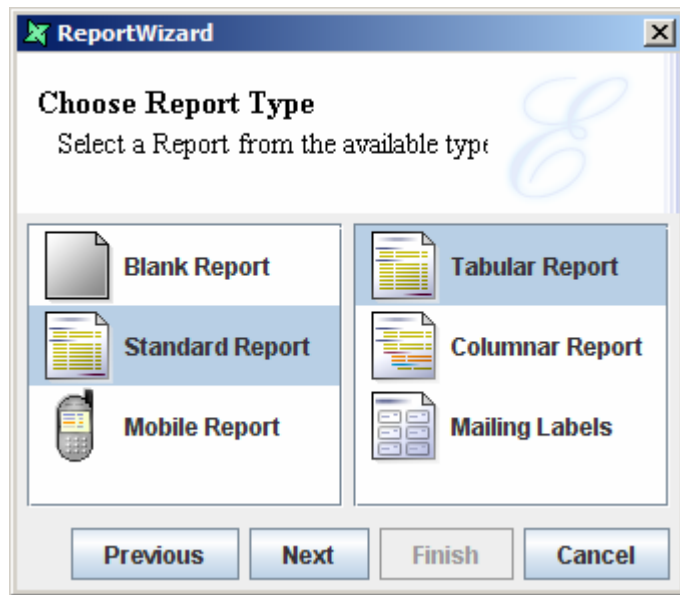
ReportWizard

Choose Report Type

Select a Report from the available type

Blank Report

Standard Report

Mobile Report

Tabular Report

Columnar Report

Mailing Labels

Previous

Next

Finish

Cancel